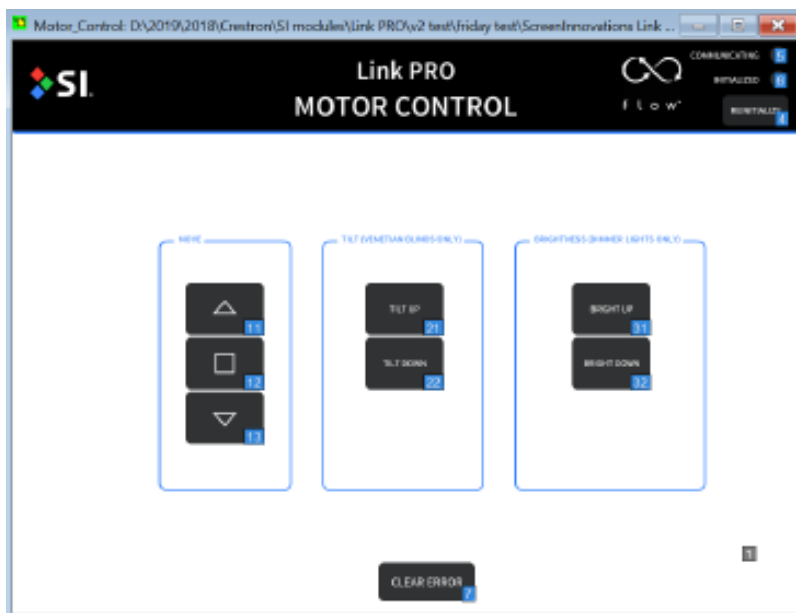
Motor_Control: D:\2019\2018\Crestron\SI modules\Link PRO\v2 test\friday test\ScreenInnovations Link ...

SI.

Link PRO
MOTOR CONTROL

flow

COMMUNICATING 5
INITIALIZED 6
REINITIALIZE 4

MOVE

11

12

13

TILT (VENETIAN BLINDS ONLY)

TILT UP 21

TILT DOWN 22

BRIGHTNESS (DIMMER LIGHTS ONLY)

BRIGHT UP 31

BRIGHT DOWN 32

1

CLEAR ERROR 7